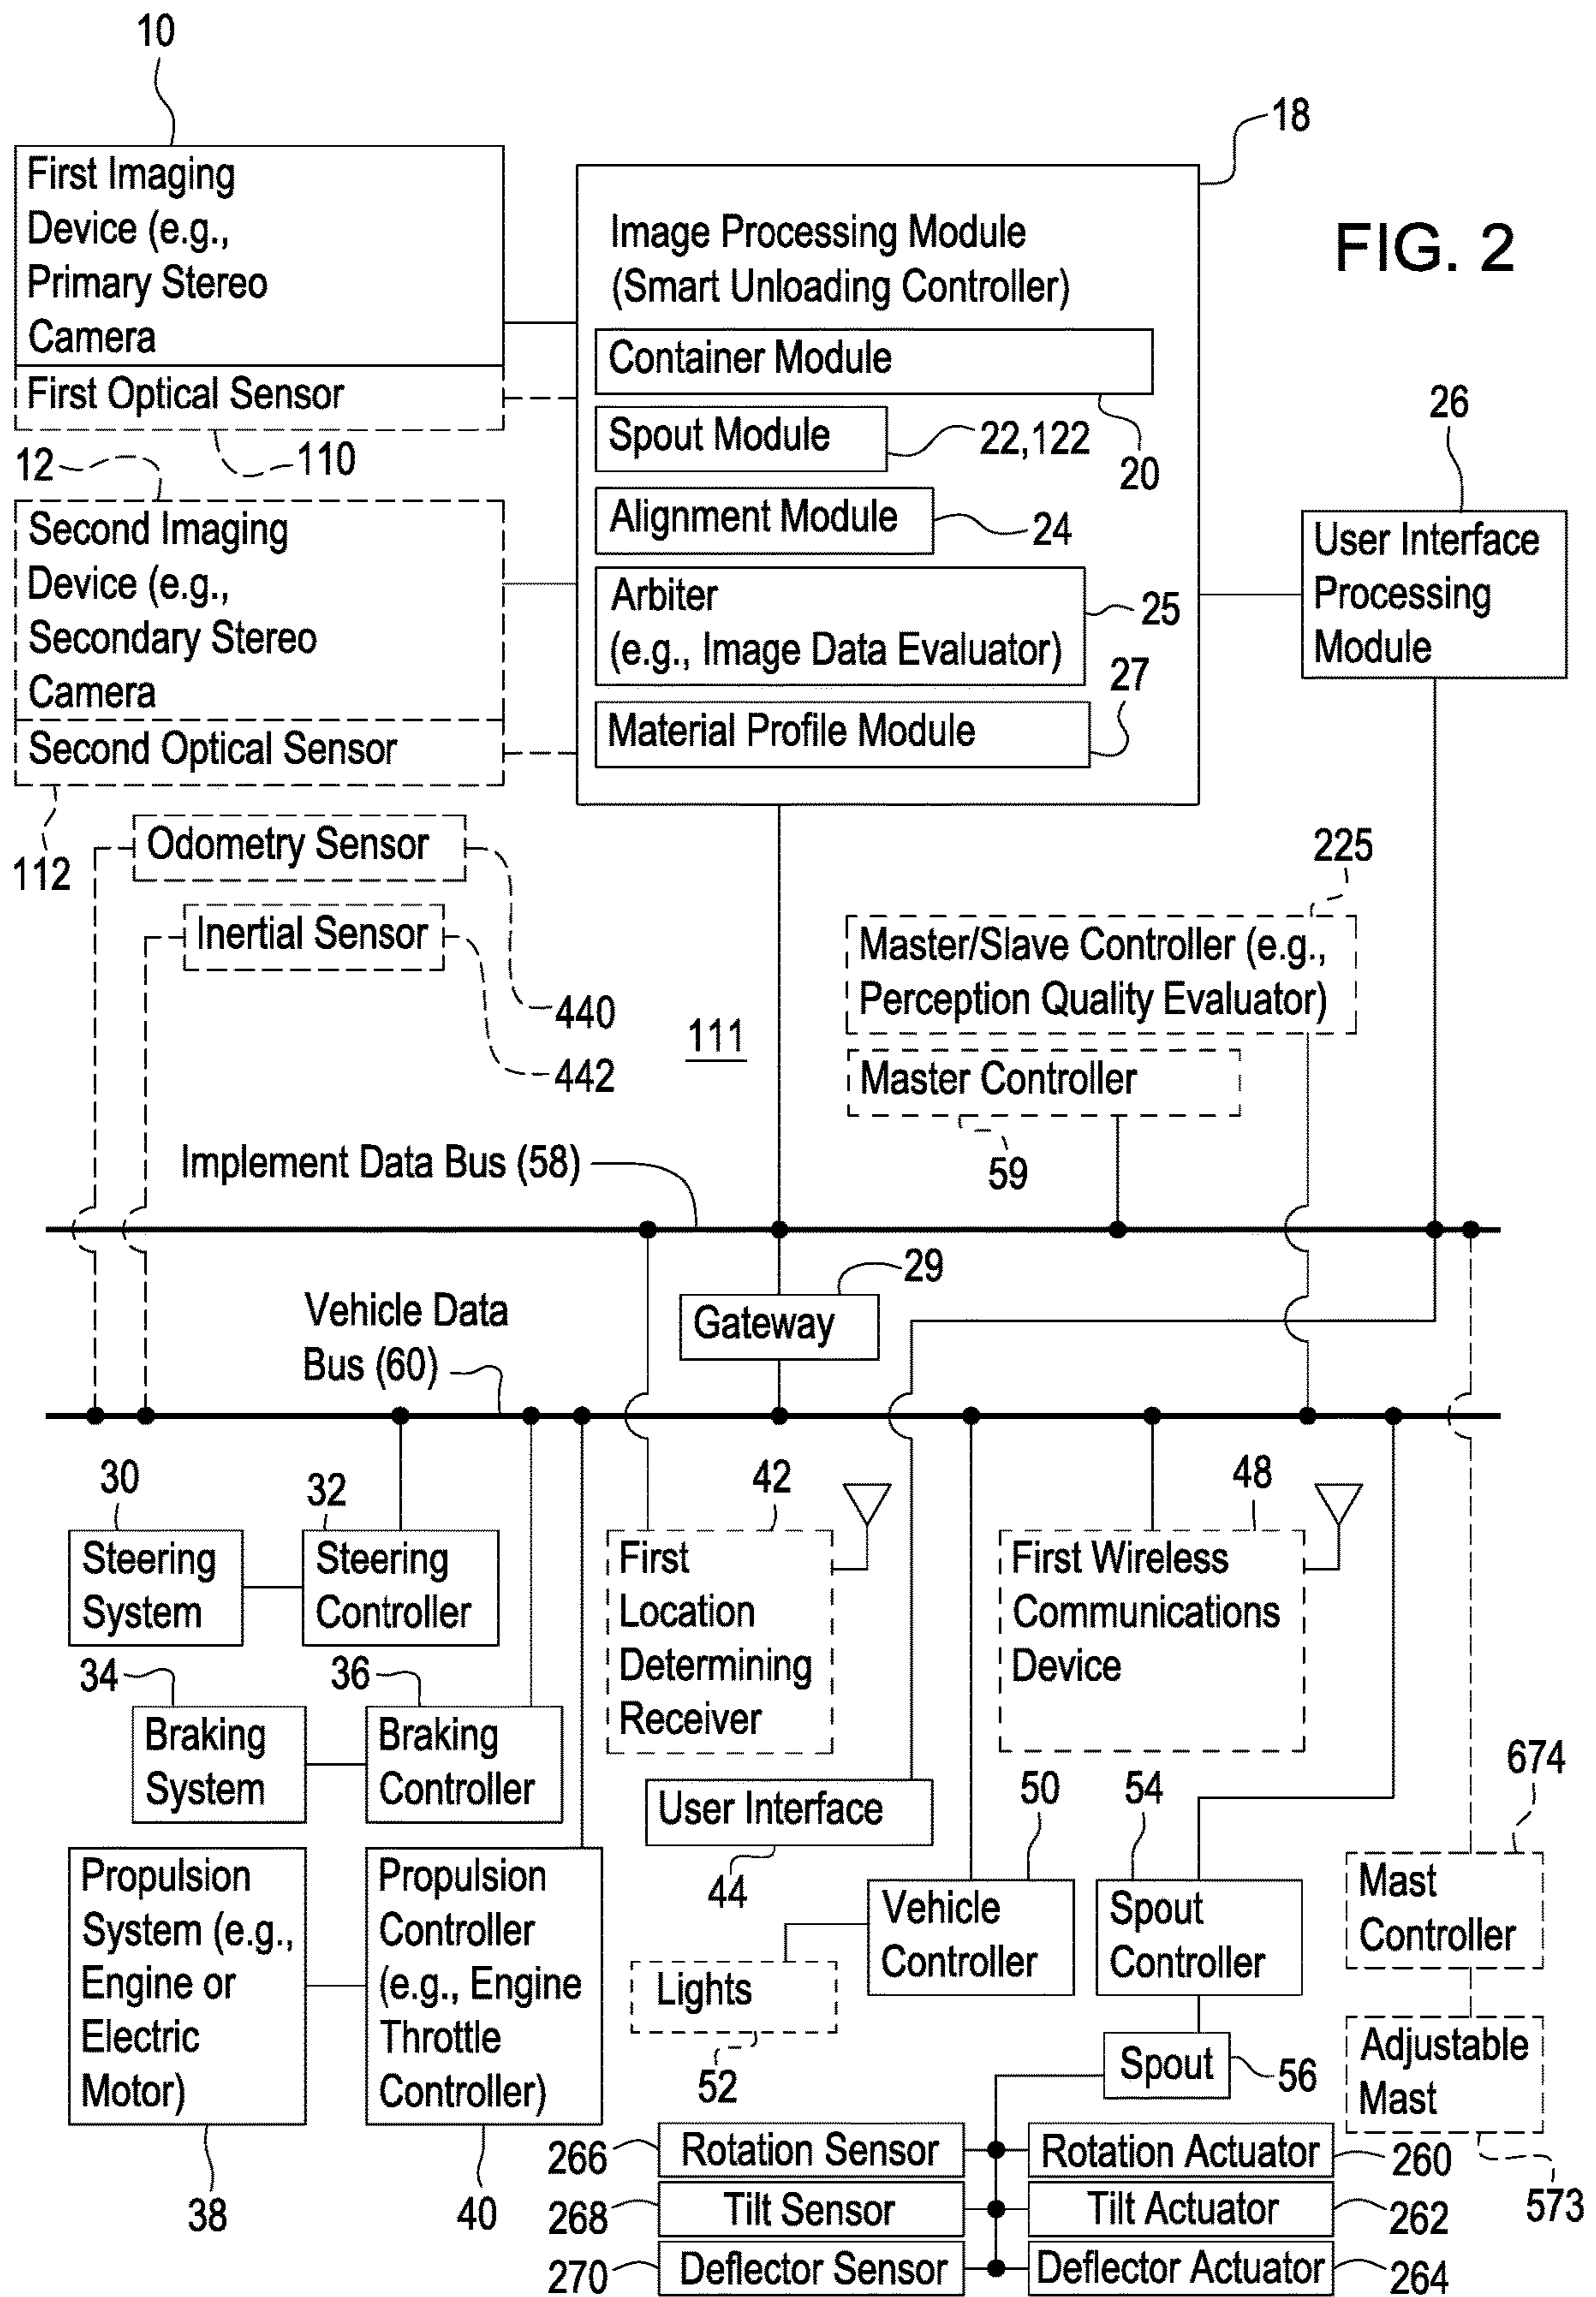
10

First Imaging Device (e.g., Primary Stereo Camera

First Optical Sensor

110

12

Second Imaging Device (e.g., Secondary Stereo Camera

Second Optical Sensor

112

18

Image Processing Module (Smart Unloading Controller)

Container Module

20

Spout Module

22,122

Alignment Module

24

Arbiter (e.g., Image Data Evaluator)

25

27

Material Profile Module

FIG. 2

26

User Interface Processing Module

Odometry Sensor

Inertial Sensor

440

442

111

225

Master/Slave Controller (e.g., Perception Quality Evaluator)

Master Controller

59

Implement Data Bus (58)

29

Gateway

Vehicle Data Bus (60)

30

Steering System

32

Steering Controller

34

Braking System

36

Braking Controller

Propulsion System (e.g., Engine or Electric Motor)

38

Propulsion Controller (e.g., Engine Throttle Controller)

40

42

First Location Determining Receiver

User Interface

44

Lights

52

48

First Wireless Communications Device

50

Vehicle Controller

54

Spout Controller

Spout

56

674

Mast Controller

Adjustable Mast

573

266

Rotation Sensor

Rotation Actuator

260

268

Tilt Sensor

Tilt Actuator

262

270

Deflector Sensor

Deflector Actuator

264